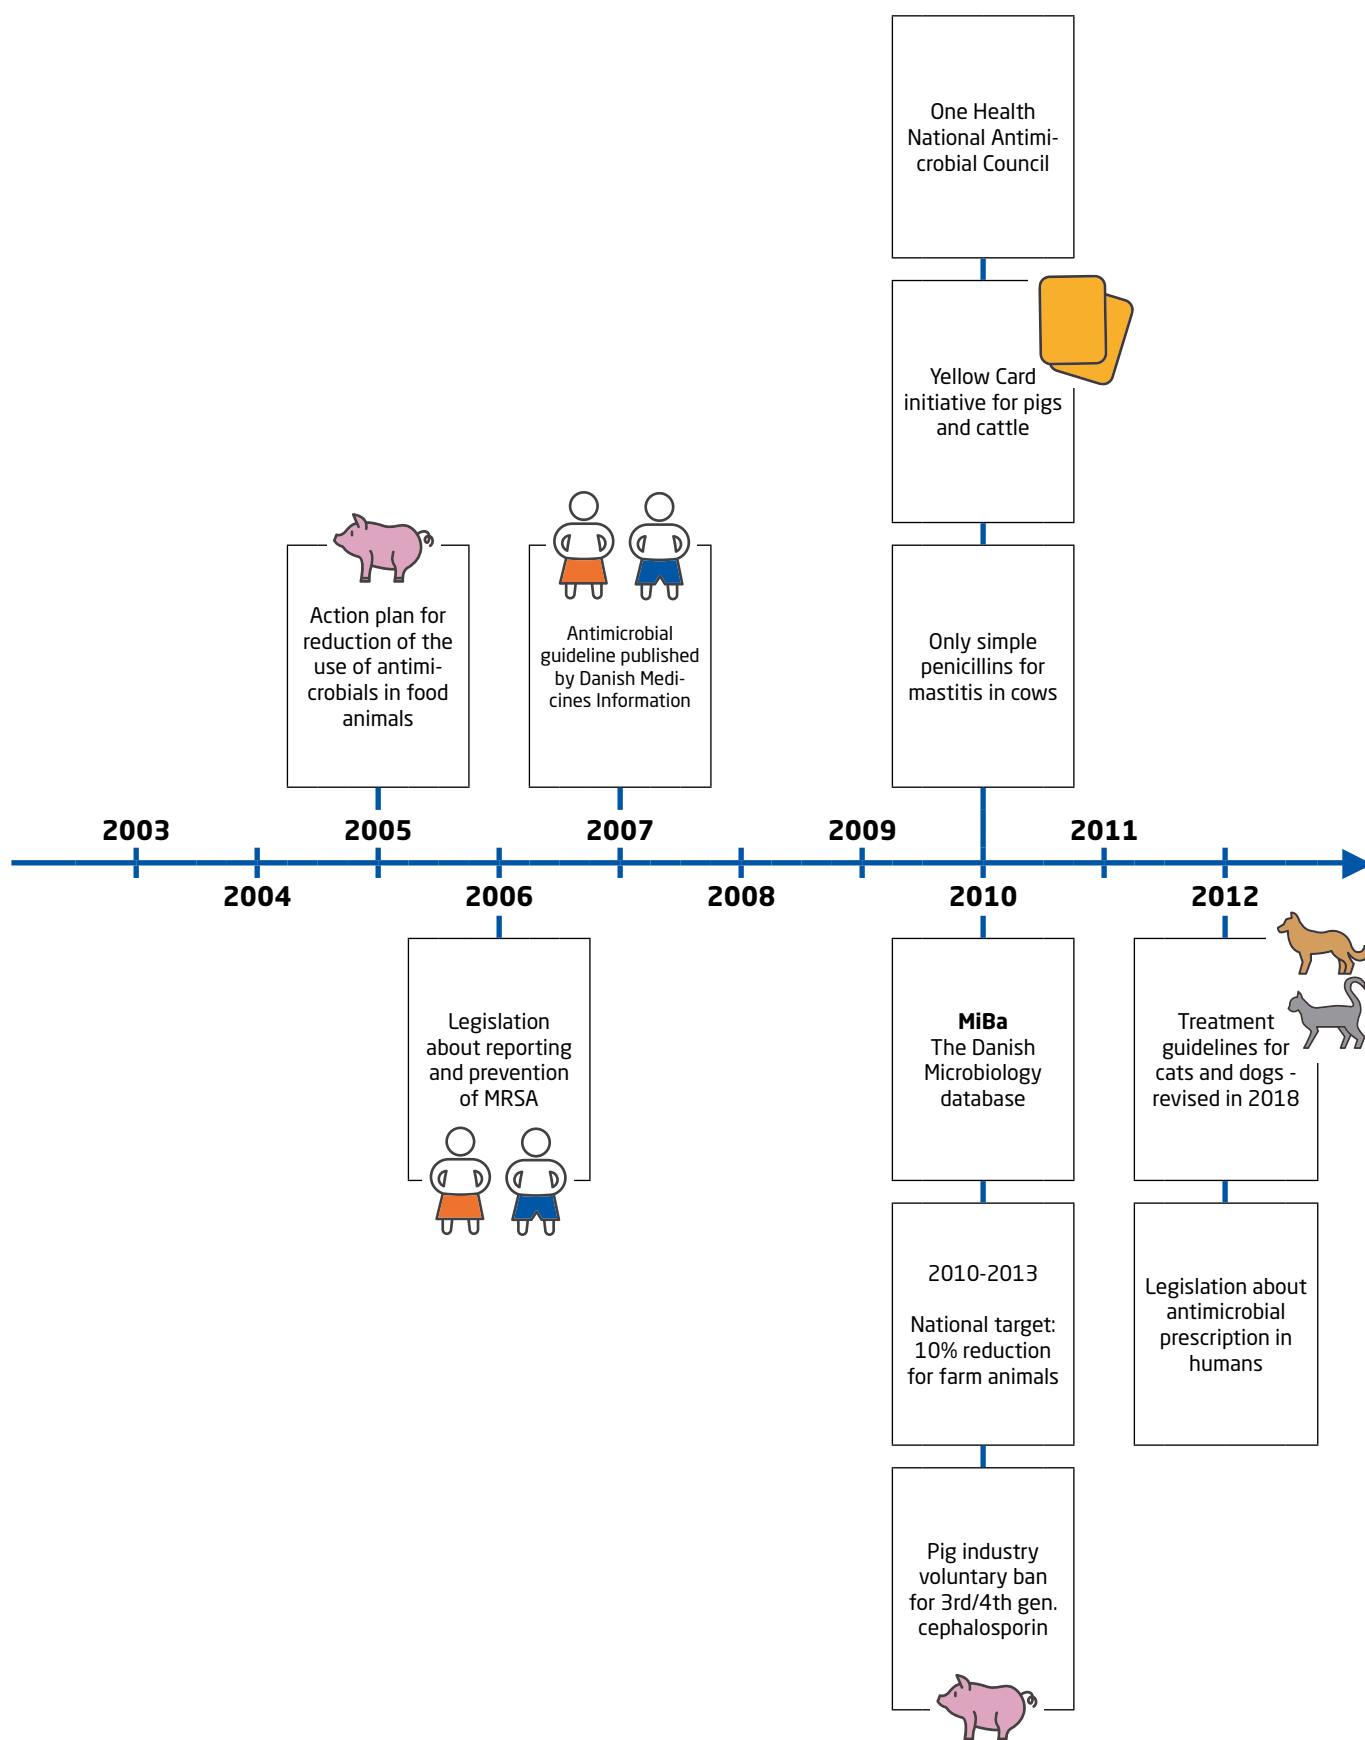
One Health National Antimicrobial Council

Yellow Card initiative for pigs and cattle

Action plan for reduction of the use of antimicrobials in food animals

Antimicrobial guideline published by Danish Medicines Information

Only simple penicillins for mastitis in cows

2003
2005
2007
2009
2011

2004
2006
2008
2010
2012

Legislation about reporting and prevention of MRSA

**MiBa**
The Danish Microbiology database

Treatment guidelines for cats and dogs - revised in 2018

2010-2013

National target: 10% reduction for farm animals

Legislation about antimicrobial prescription in humans

Pig industry voluntary ban for 3rd/4th gen. cephalosporin